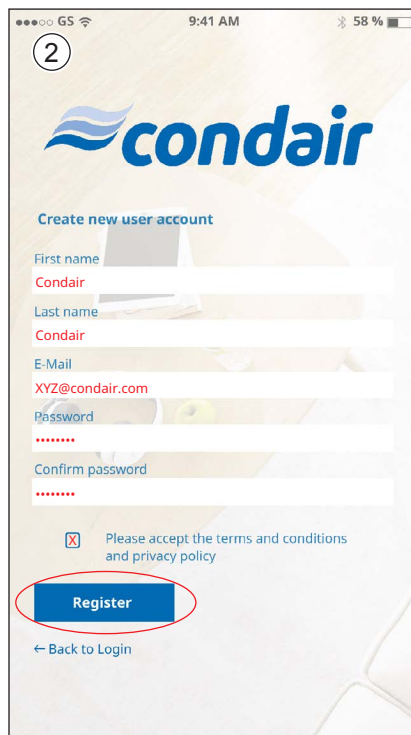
●●●○○ GS 9:41 AM 58 %

2

condair

Create new user account

First name

Condair

Last name

Condair

E-Mail

XYZ@condair.com

Password

••••••••

Confirm password

••••••••

X Please accept the terms and conditions and privacy policy

Register

← Back to Login